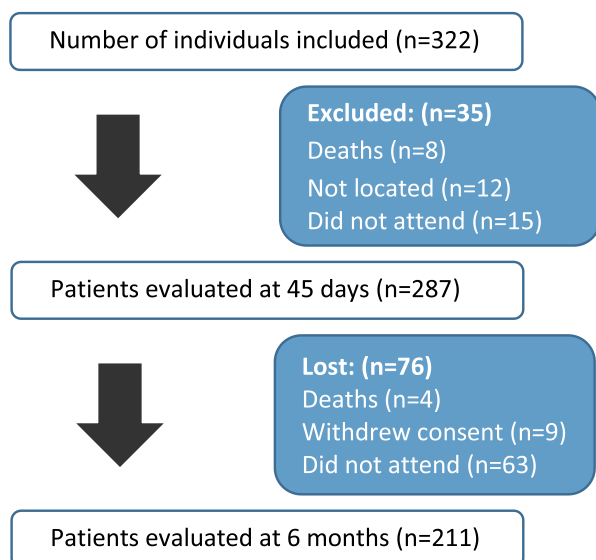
Number of individuals included (n=322)

Excluded: (n=35)
Deaths (n=8)
Not located (n=12)
Did not attend (n=15)

Patients evaluated at 45 days (n=287)

Lost: (n=76)
Deaths (n=4)
Withdrew consent (n=9)
Did not attend (n=63)

Patients evaluated at 6 months (n=211)